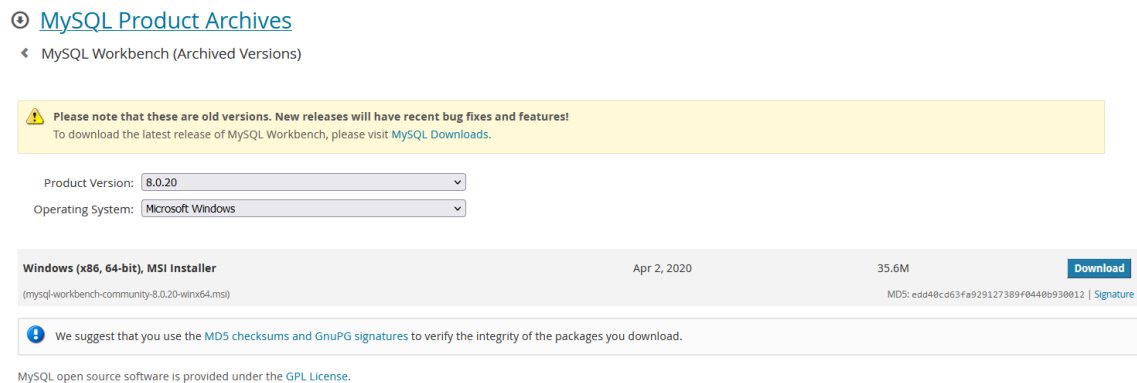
MySQL Product Archives

MySQL Workbench (Archived Versions)

Please note that these are old versions. New releases will have recent bug fixes and features!
To download the latest release of MySQL Workbench, please visit MySQL Downloads.

Product Version: 8.0.20
Operating System: Microsoft Windows

| Windows (x86, 64-bit), MSI Installer | Apr 2, 2020 | 35.6M | Download |
|---|---|---|---|
| (mysql-workbench-community-8.0.20-winx64.msi) | | MD5: edd40cd63fa929127389f0440b930012 \| Signature | |

We suggest that you use the MD5 checksums and GnuPG signatures to verify the integrity of the packages you download.

MySQL open source software is provided under the GPL License.